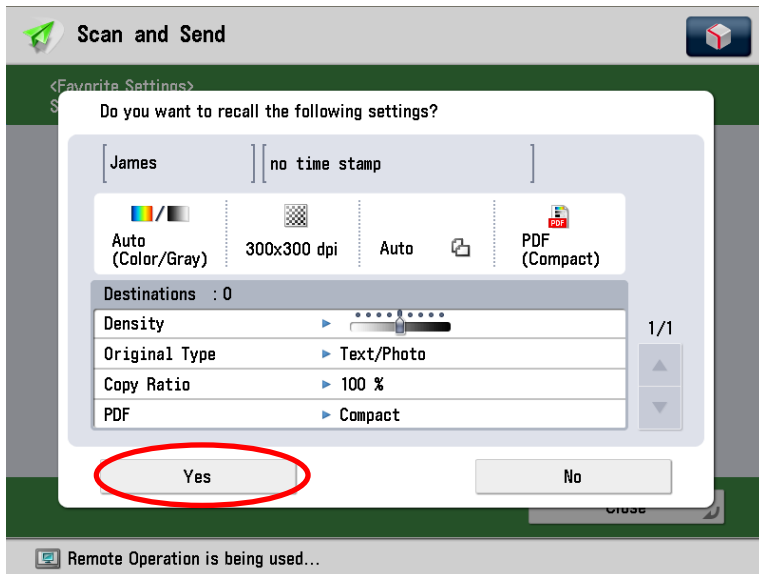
Scan and Send

<Favorite Settings>
S

Do you want to recall the following settings?

James | no time stamp

Auto (Color/Gray) | 300x300 dpi | Auto | PDF (Compact)

Destinations : 0

| Density | ► |
|---|---|
| Original Type | ► Text/Photo |
| Copy Ratio | ► 100 % |
| PDF | ► Compact |

1/1

Yes

No

Close

Remote Operation is being used...